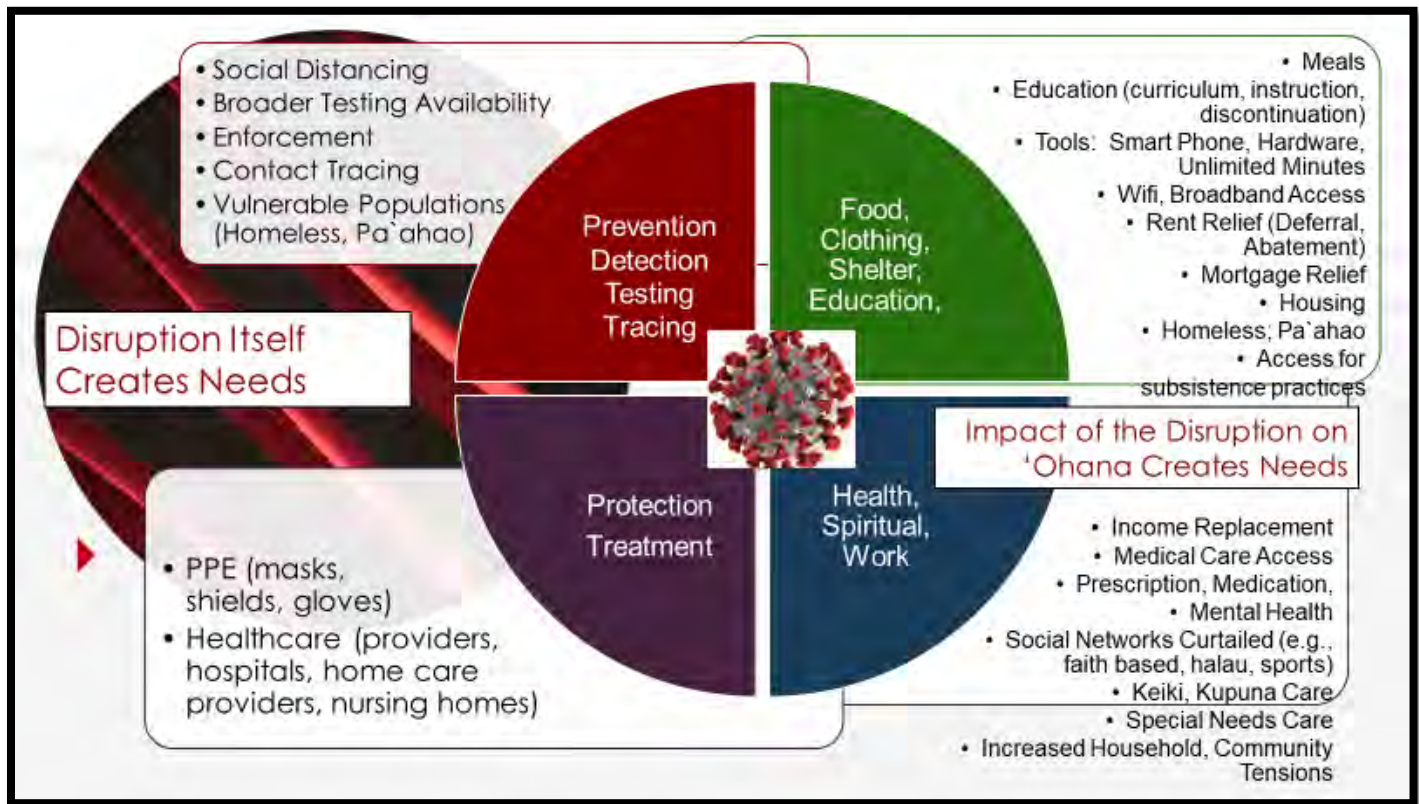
• Social Distancing
• Broader Testing Availability
• Enforcement
• Contact Tracing
• Vulnerable Populations (Homeless, Pa`ahao)

Disruption Itself Creates Needs

Prevention Detection Testing Tracing

Food, Clothing, Shelter, Education,

• Meals
• Education (curriculum, instruction, discontinuation)
• Tools: Smart Phone, Hardware, Unlimited Minutes
• Wifi, Broadband Access
• Rent Relief (Deferral, Abatement)
• Mortgage Relief
• Housing
• Homeless; Pa`ahao
• Access for subsistence practices

Impact of the Disruption on ʻOhana Creates Needs

Protection Treatment

Health, Spiritual, Work

• PPE (masks, shields, gloves)
• Healthcare (providers, hospitals, home care providers, nursing homes)

• Income Replacement
• Medical Care Access
• Prescription, Medication,
• Mental Health
• Social Networks Curtailed (e.g., faith based, halau, sports)
• Keiki, Kupuna Care
• Special Needs Care
• Increased Household, Community Tensions